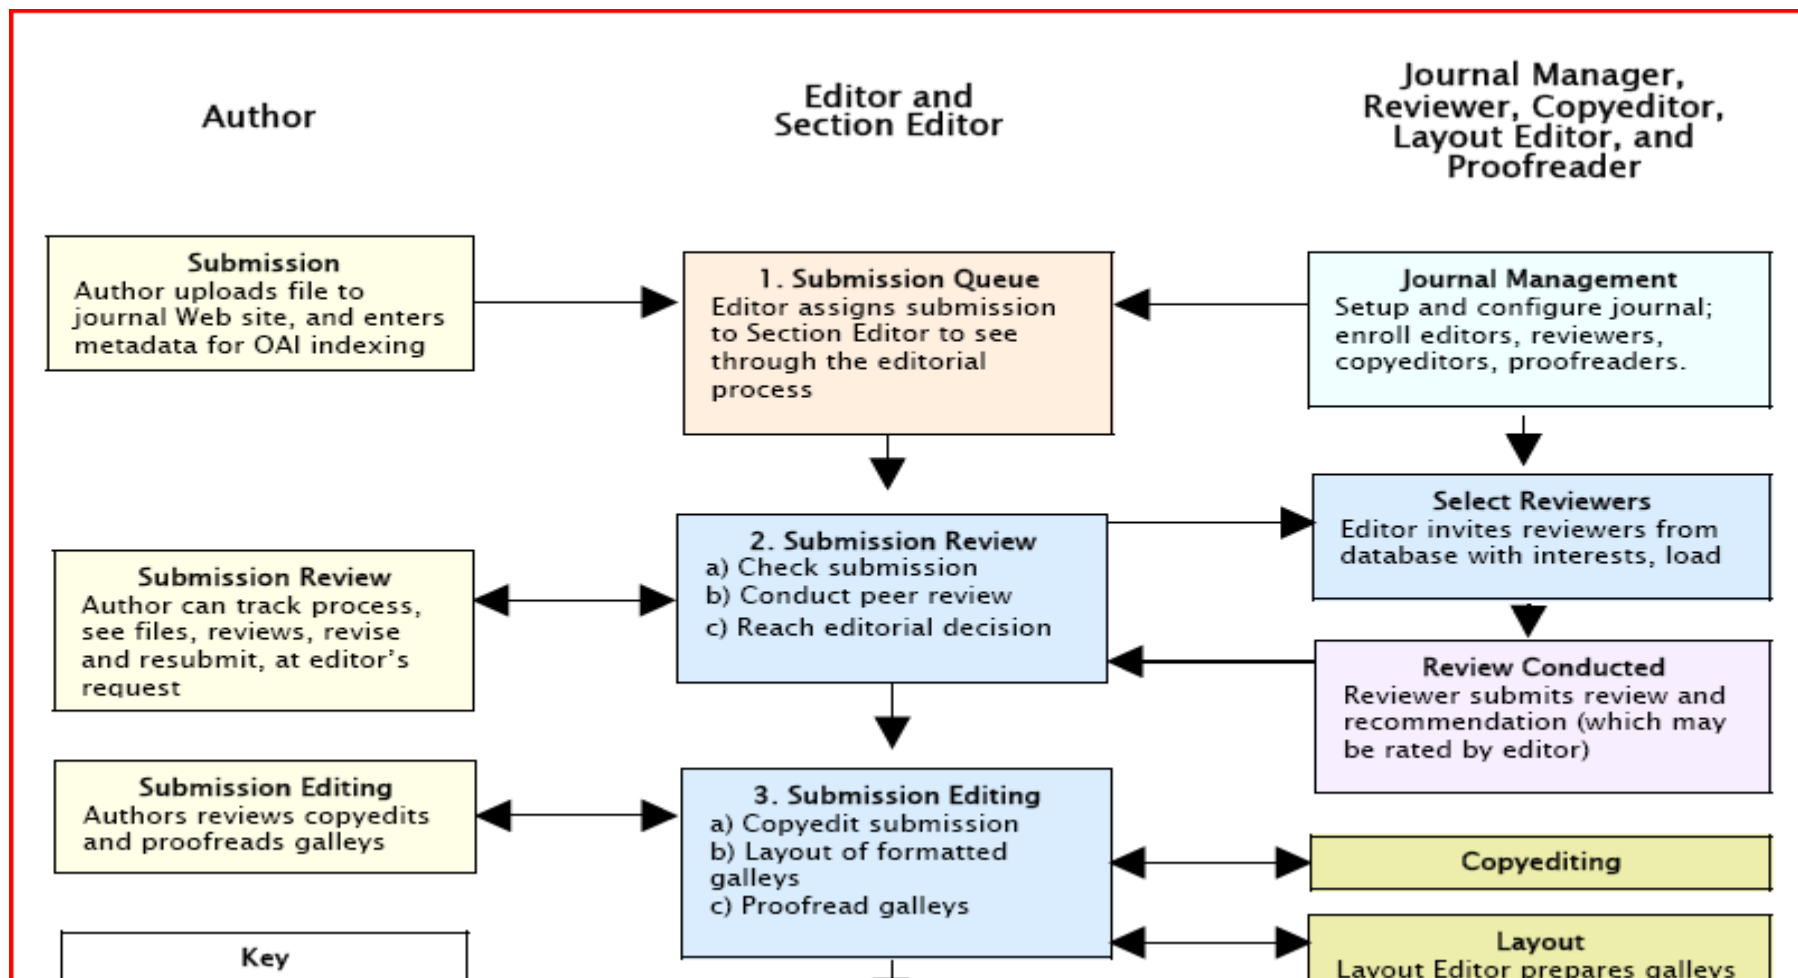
Author

Editor and Section Editor

Journal Manager, Reviewer, Copyeditor, Layout Editor, and Proofreader

Submission
Author uploads file to journal Web site, and enters metadata for OAI indexing

1. Submission Queue
Editor assigns submission to Section Editor to see through the editorial process

Journal Management
Setup and configure journal; enroll editors, reviewers, copyeditors, proofreaders.

Select Reviewers
Editor invites reviewers from database with interests, load

Submission Review
Author can track process, see files, reviews, revise and resubmit, at editor's request

2. Submission Review
a) Check submission
b) Conduct peer review
c) Reach editorial decision

Review Conducted
Reviewer submits review and recommendation (which may be rated by editor)

Submission Editing
Authors reviews copyedits and proofreads galleys

3. Submission Editing
a) Copyedit submission
b) Layout of formatted galleys
c) Proofread galleys

Copyediting

Key

Layout
Layout Editor prepares galleys